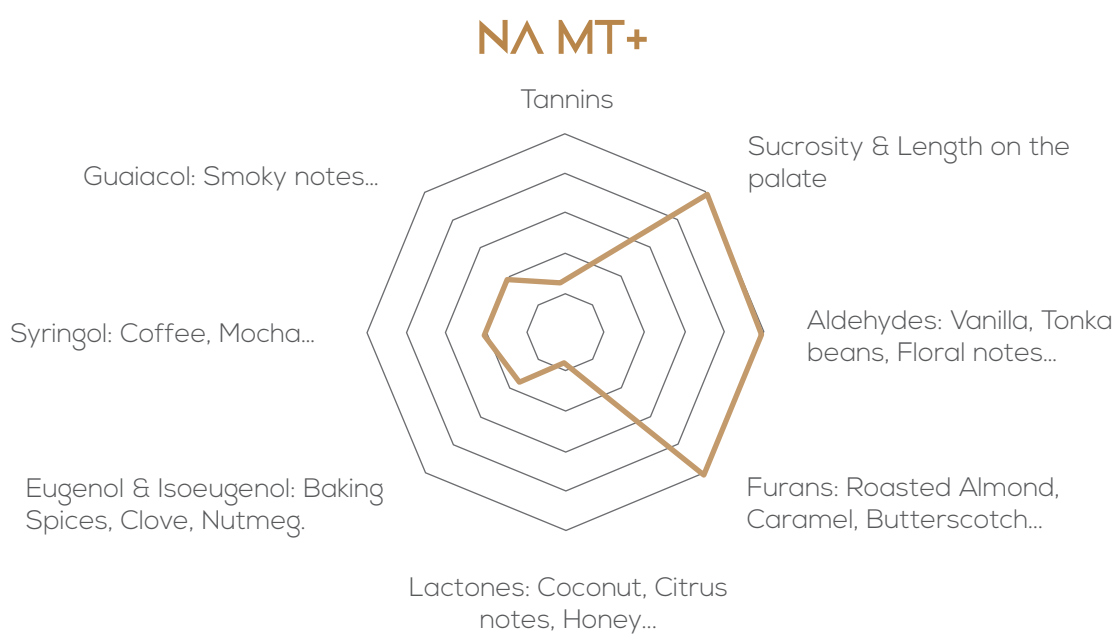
NA MT+

Tannins

Sucrosity & Length on the palate

Aldehydes: Vanilla, Tonka beans, Floral notes...

Furans: Roasted Almond, Caramel, Butterscotch...

Lactones: Coconut, Citrus notes, Honey...

Eugenol & Isoeugenol: Baking Spices, Clove, Nutmeg.

Syringol: Coffee, Mocha...

Guaiacol: Smoky notes...